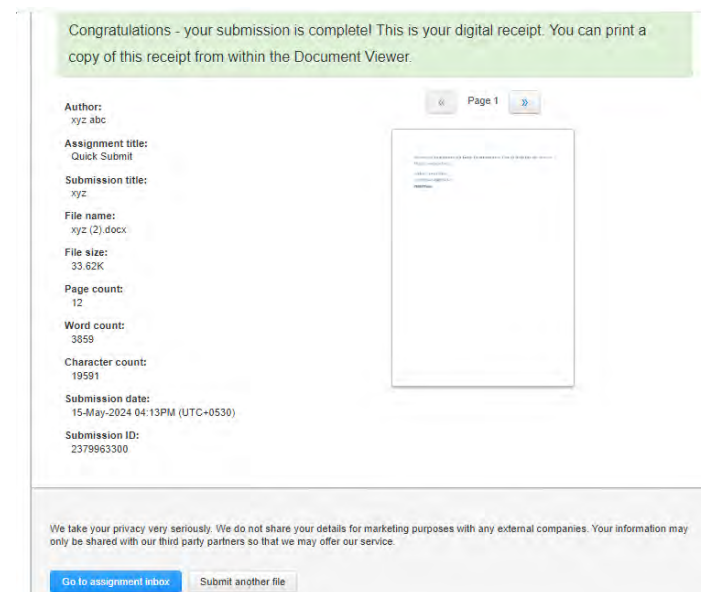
Congratulations - your submission is complete! This is your digital receipt. You can print a copy of this receipt from within the Document Viewer.

Author:
xyz abc

Assignment title:
Quick Submit

Submission title:
xyz

File name:
xyz (2).docx

File size:
33.62K

Page count:
12

Word count:
3859

Character count:
19591

Submission date:
15-May-2024 04:13PM (UTC+0530)

Submission ID:
2379963300

« Page 1 »

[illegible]

We take your privacy very seriously. We do not share your details for marketing purposes with any external companies. Your information may only be shared with our third party partners so that we may offer our service.

Go to assignment inbox

Submit another file